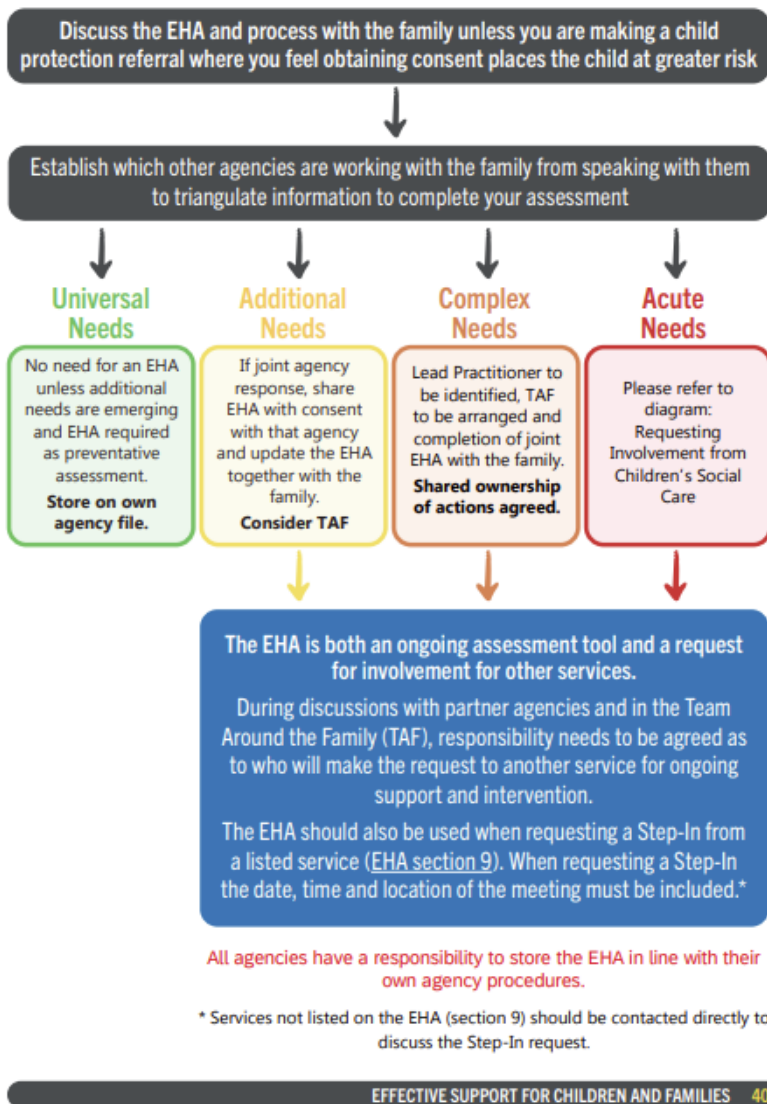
Discuss the EHA and process with the family unless you are making a child protection referral where you feel obtaining consent places the child at greater risk

Establish which other agencies are working with the family from speaking with them to triangulate information to complete your assessment

Universal Needs

No need for an EHA unless additional needs are emerging and EHA required as preventative assessment.

Store on own agency file.

Additional Needs

If joint agency response, share EHA with consent with that agency and update the EHA together with the family.

Consider TAF

Complex Needs

Lead Practitioner to be identified, TAF to be arranged and completion of joint EHA with the family.

Shared ownership of actions agreed.

Acute Needs

Please refer to diagram: Requesting Involvement from Children's Social Care

The EHA is both an ongoing assessment tool and a request for involvement for other services.

During discussions with partner agencies and in the Team Around the Family (TAF), responsibility needs to be agreed as to who will make the request to another service for ongoing support and intervention.

The EHA should also be used when requesting a Step-In from a listed service (EHA section 9). When requesting a Step-In the date, time and location of the meeting must be included.*

All agencies have a responsibility to store the EHA in line with their own agency procedures.

* Services not listed on the EHA (section 9) should be contacted directly to discuss the Step-In request.

EFFECTIVE SUPPORT FOR CHILDREN AND FAMILIES 40